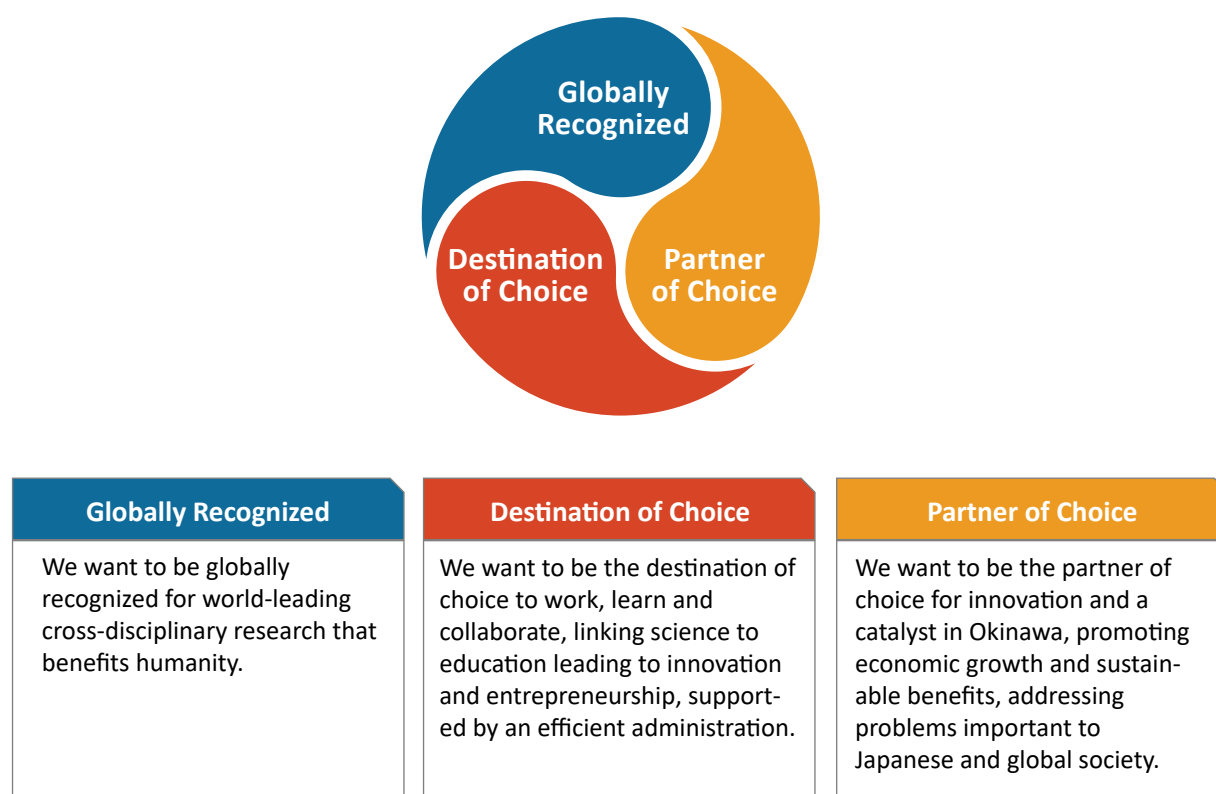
Globally Recognized

Destination of Choice

Partner of Choice

Globally Recognized

We want to be globally recognized for world-leading cross-disciplinary research that benefits humanity.

Destination of Choice

We want to be the destination of choice to work, learn and collaborate, linking science to education leading to innovation and entrepreneurship, supported by an efficient administration.

Partner of Choice

We want to be the partner of choice for innovation and a catalyst in Okinawa, promoting economic growth and sustainable benefits, addressing problems important to Japanese and global society.